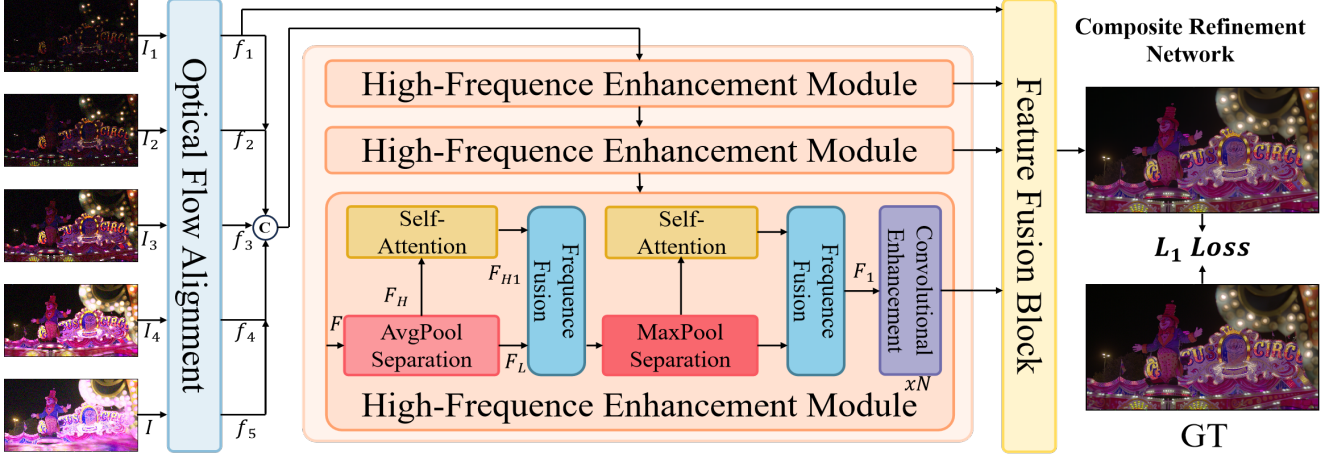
$I_1$
$I_2$
$I_3$
$I_4$
$I$

Optical Flow Alignment

$f_1$
$f_2$
$f_3$
$f_4$
$f_5$

C

High-Frequence Enhancement Module

High-Frequence Enhancement Module

Self-Attention

$F_{H1}$

Frequence Fusion

Self-Attention

Frequence Fusion

$F_1$

Convolutional Enhancement

$F_H$

$F$

AvgPool Separation

$F_L$

MaxPool Separation

$xN$

High-Frequence Enhancement Module

Feature Fusion Block

Composite Refinement Network

$L_1$ $Loss$

GT